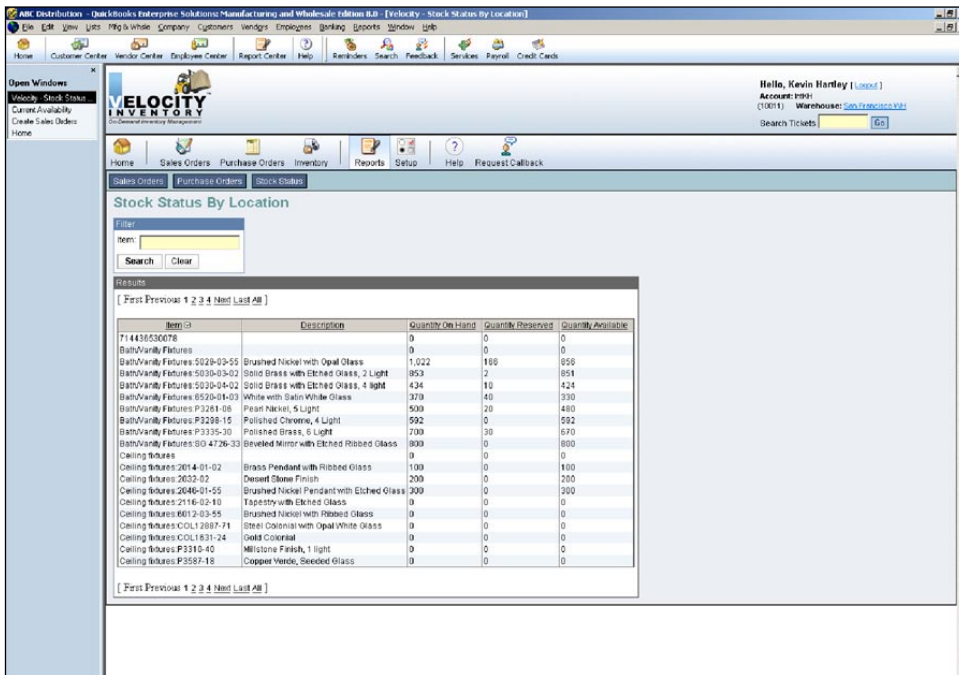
ABC Distribution - QuickBooks Enterprise Solutions: Manufacturing and Wholesale Edition 8.0 - [Velocity - Stock Status By Location]

File Edit View Lists Mfg & Whsle Company Customers Vendors Employees Banking Reports Window Help

Home Customer Center Vendor Center Employee Center Report Center Help Reminders Search Feedback Services Payroll Credit Cards

Open Windows
Velocity - Stock Status...
Current Availability
Create Sales Orders
Home

VELOCITY INVENTORY
On-Demand Inventory Management

Hello, Kevin Hartley [Logout]
Account: HKH
(10011) Warehouse: San Francisco WH
Search Tickets Go

Home Sales Orders Purchase Orders Inventory Reports Setup Help Request Callback

Sales Orders Purchase Orders Stock Status

Stock Status By Location

Filter
Item:
Search Clear

Results
[ First Previous 1 2 3 4 Next Last All ]

| Item | Description | Quantity On Hand | Quantity Reserved | Quantity Available |
|---|---|---|---|---|
| 714436530078 | | 0 | 0 | 0 |
| Bath/Vanity Fixtures | | 0 | 0 | 0 |
| Bath/Vanity Fixtures:5020-03-55 | Brushed Nickel with Opal Glass | 1,022 | 166 | 856 |
| Bath/Vanity Fixtures:5030-03-02 | Solid Brass with Etched Glass, 2 Light | 853 | 2 | 851 |
| Bath/Vanity Fixtures:5030-04-02 | Solid Brass with Etched Glass, 4 light | 434 | 10 | 424 |
| Bath/Vanity Fixtures:6520-01-03 | White with Satin White Glass | 370 | 40 | 330 |
| Bath/Vanity Fixtures:P3261-06 | Pearl Nickel, 5 Light | 500 | 20 | 480 |
| Bath/Vanity Fixtures:P3298-15 | Polished Chrome, 4 Light | 592 | 0 | 592 |
| Bath/Vanity Fixtures:P3335-30 | Polished Brass, 6 Light | 700 | 30 | 670 |
| Bath/Vanity Fixtures:SG 4726-33 | Beveled Mirror with Etched Ribbed Glass | 800 | 0 | 800 |
| Ceiling fixtures | | 0 | 0 | 0 |
| Ceiling fixtures:2014-01-02 | Brass Pendant with Ribbed Glass | 100 | 0 | 100 |
| Ceiling fixtures:2032-02 | Desert Stone Finish | 200 | 0 | 200 |
| Ceiling fixtures:2046-01-55 | Brushed Nickel Pendant with Etched Glass | 300 | 0 | 300 |
| Ceiling fixtures:2116-02-18 | Tapestry with Etched Glass | 0 | 0 | 0 |
| Ceiling fixtures:6012-03-55 | Brushed Nickel with Ribbed Glass | 0 | 0 | 0 |
| Ceiling fixtures:COL12887-71 | Steel Colonial with Opal White Glass | 0 | 0 | 0 |
| Ceiling fixtures:COL1631-24 | Gold Colonial | 0 | 0 | 0 |
| Ceiling fixtures:P3310-40 | Millstone Finish, 1 light | 0 | 0 | 0 |
| Ceiling fixtures:P3587-18 | Copper Verde, Seeded Glass | 0 | 0 | 0 |

[ First Previous 1 2 3 4 Next Last All ]